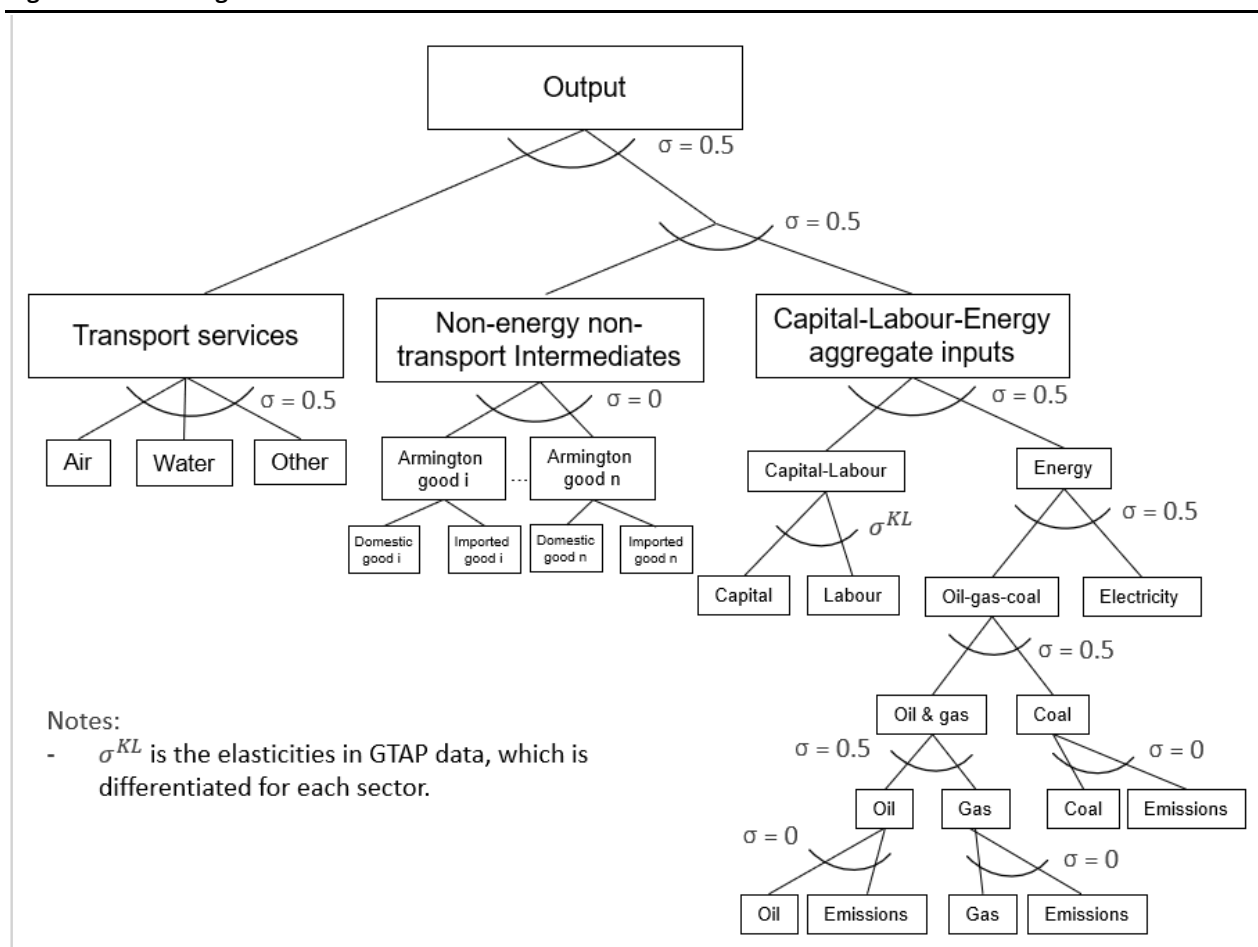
Output

σ = 0.5

σ = 0.5

Transport services

σ = 0.5

Air

Water

Other

Non-energy non-transport Intermediates

σ = 0

Armington good i

...

Armington good n

Domestic good i

Imported good i

Domestic good n

Imported good n

Capital-Labour-Energy aggregate inputs

σ = 0.5

Capital-Labour

$\sigma^{KL}$

Capital

Labour

Energy

σ = 0.5

Oil-gas-coal

Electricity

σ = 0.5

Oil & gas

Coal

σ = 0.5

σ = 0

Oil

Gas

Coal

Emissions

σ = 0

σ = 0

Oil

Emissions

Gas

Emissions

Notes:
- $\sigma^{KL}$ is the elasticities in GTAP data, which is differentiated for each sector.